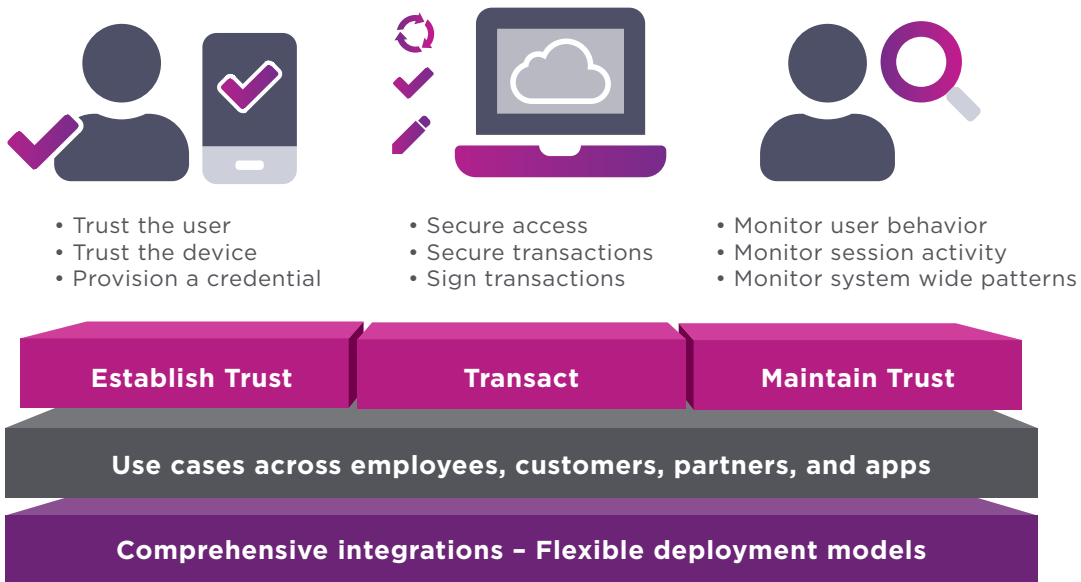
• Trust the user
• Trust the device
• Provision a credential

• Secure access
• Secure transactions
• Sign transactions

• Monitor user behavior
• Monitor session activity
• Monitor system wide patterns

Establish Trust

Transact

Maintain Trust

Use cases across employees, customers, partners, and apps

Comprehensive integrations – Flexible deployment models